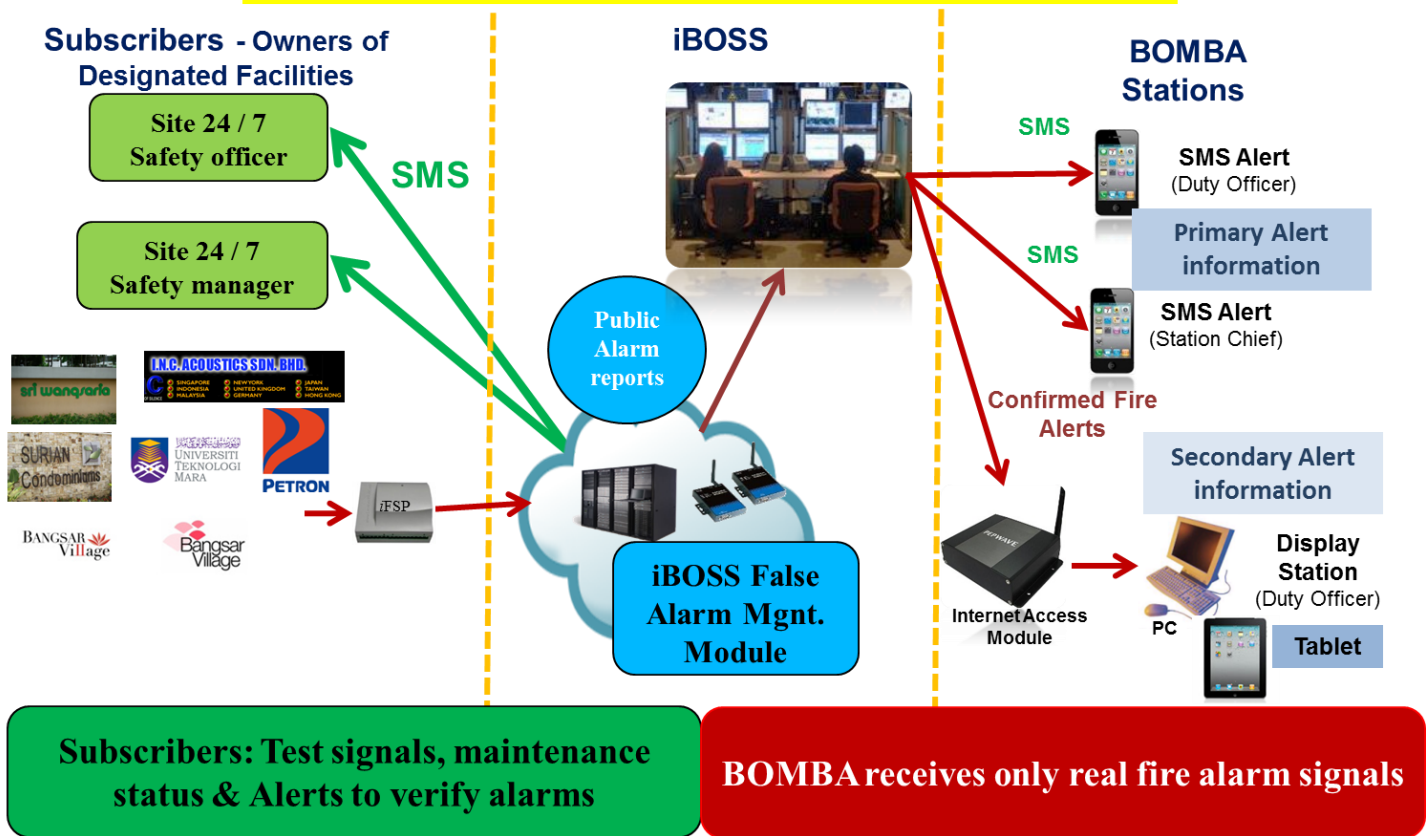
Subscribers - Owners of Designated Facilities

iBOSS

BOMBA Stations

Site 24 / 7
Safety officer

SMS

Site 24 / 7
Safety manager

SMS

SMS Alert
(Duty Officer)

SMS

Primary Alert information

SMS Alert
(Station Chief)

Public Alarm reports

sri wangsaria

I.N.C. ACOUSTICS SDN. BHD.
SINGAPORE NEW YORK JAPAN
INDONESIA UNITED KINGDOM TAIWAN
MALAYSIA GERMANY HONG KONG

SURIAN Condominiums

UNIVERSITI TEKNOLOGI MARA

PETRON

BANGSAR Village

Bangsar Village

iFSP

Confirmed Fire Alerts

Secondary Alert information

iBOSS False Alarm Mgnt. Module

PEPWAVE

Internet Access Module

PC

Display Station
(Duty Officer)

Tablet

Subscribers: Test signals, maintenance status & Alerts to verify alarms

BOMBA receives only real fire alarm signals